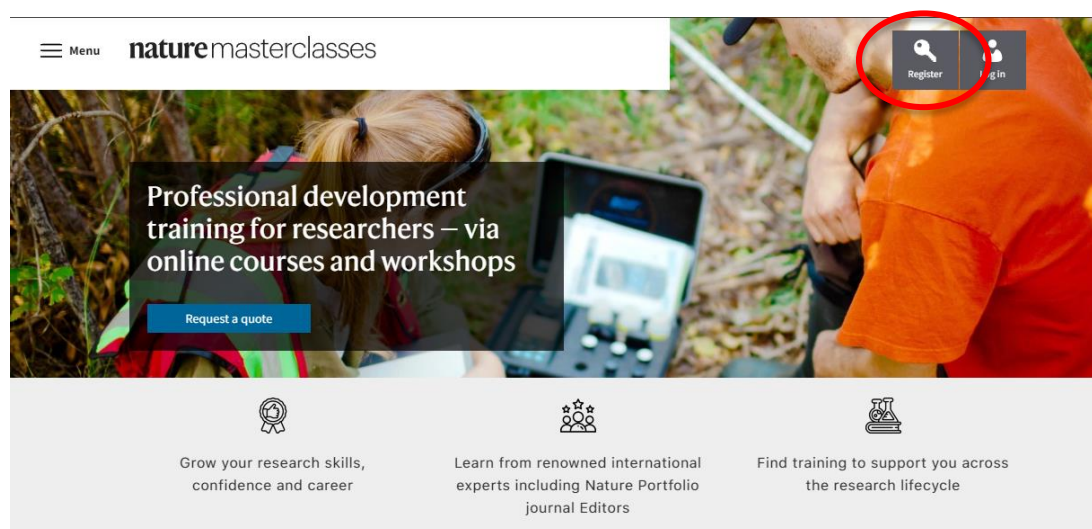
Menu nature masterclasses

Register Log in

Professional development training for researchers – via online courses and workshops

Request a quote

Grow your research skills, confidence and career

Learn from renowned international experts including Nature Portfolio journal Editors

Find training to support you across the research lifecycle